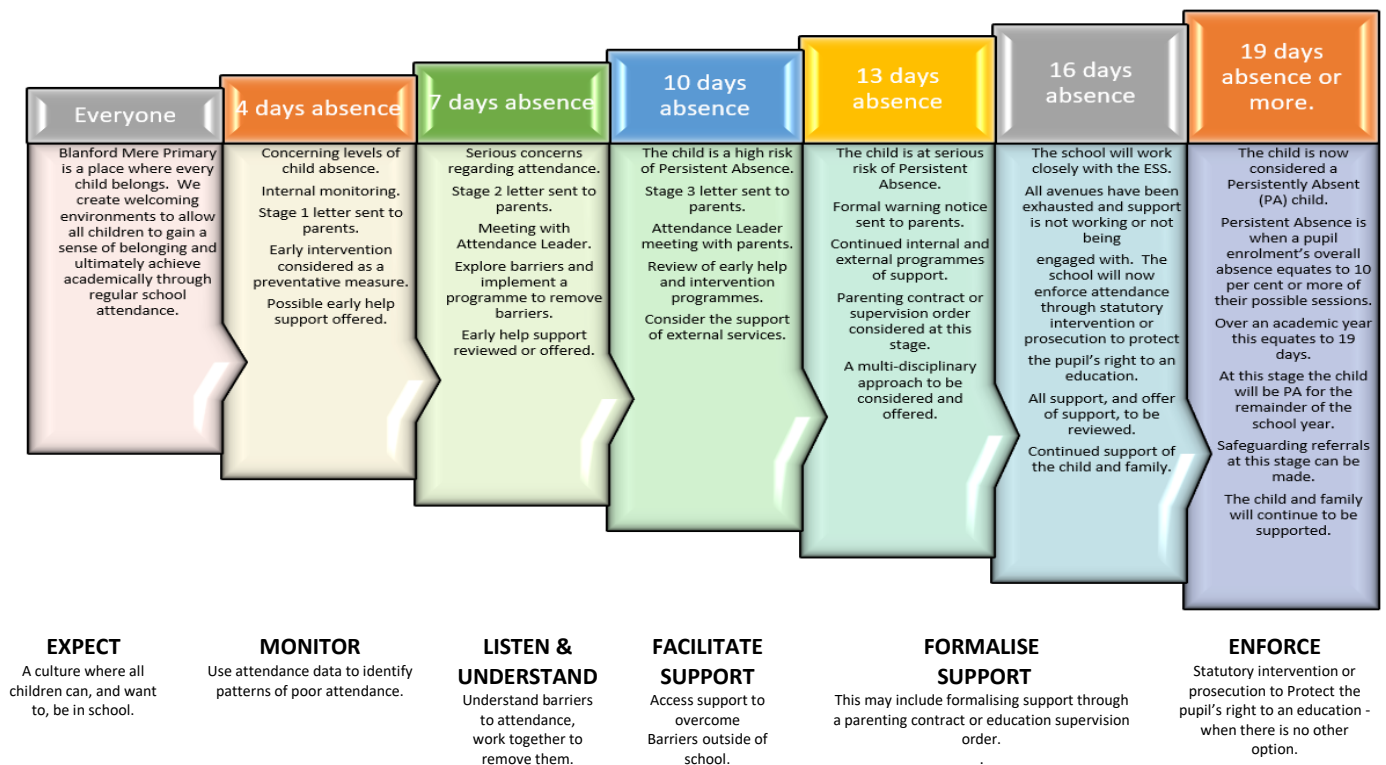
Everyone

Blanford Mere Primary is a place where every child belongs. We create welcoming environments to allow all children to gain a sense of belonging and ultimately achieve academically through regular school attendance.

4 days absence

Concerning levels of child absence.

Internal monitoring.

Stage 1 letter sent to parents.

Early intervention considered as a preventative measure.

Possible early help support offered.

7 days absence

Serious concerns regarding attendance.

Stage 2 letter sent to parents.

Meeting with Attendance Leader.

Explore barriers and implement a programme to remove barriers.

Early help support reviewed or offered.

10 days absence

The child is a high risk of Persistent Absence.

Stage 3 letter sent to parents.

Attendance Leader meeting with parents.

Review of early help and intervention programmes.

Consider the support of external services.

13 days absence

The child is at serious risk of Persistent Absence.

Formal warning notice sent to parents.

Continued internal and external programmes of support.

Parenting contract or supervision order considered at this stage.

A multi-disciplinary approach to be considered and offered.

16 days absence

The school will work closely with the ESS.

All avenues have been exhausted and support is not working or not being

engaged with. The school will now enforce attendance through statutory intervention or prosecution to protect

the pupil's right to an education.

All support, and offer of support, to be reviewed.

Continued support of the child and family.

19 days absence or more.

The child is now considered a Persistently Absent (PA) child.

Persistent Absence is when a pupil enrolment's overall absence equates to 10 per cent or more of their possible sessions.

Over an academic year this equates to 19 days.

At this stage the child will be PA for the remainder of the school year.

Safeguarding referrals at this stage can be made.

The child and family will continue to be supported.

EXPECT
A culture where all children can, and want to, be in school.

MONITOR
Use attendance data to identify patterns of poor attendance.

LISTEN & UNDERSTAND
Understand barriers to attendance, work together to remove them.

FACILITATE SUPPORT
Access support to overcome Barriers outside of school.

FORMALISE SUPPORT
This may include formalising support through a parenting contract or education supervision order.
.

ENFORCE
Statutory intervention or prosecution to Protect the pupil's right to an education - when there is no other option.